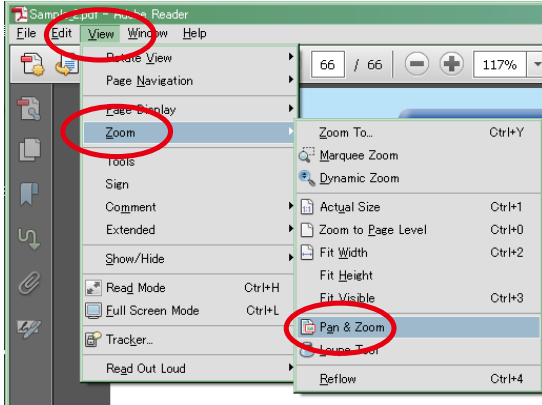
Sampl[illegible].pdf - Adobe Reader

File Edit View Window Help

66 / 66 117%

Rotate View
Page Navigation
Page Display
Zoom
Tools
Sign
Comment
Extended
Show/Hide
Read Mode Ctrl+H
Full Screen Mode Ctrl+L
Tracker...
Read Out Loud

Zoom To... Ctrl+Y
Marquee Zoom
Dynamic Zoom
Actual Size Ctrl+1
Zoom to Page Level Ctrl+0
Fit Width Ctrl+2
Fit Height
Fit Visible Ctrl+3
Pan & Zoom
Loupe Tool
Reflow Ctrl+4